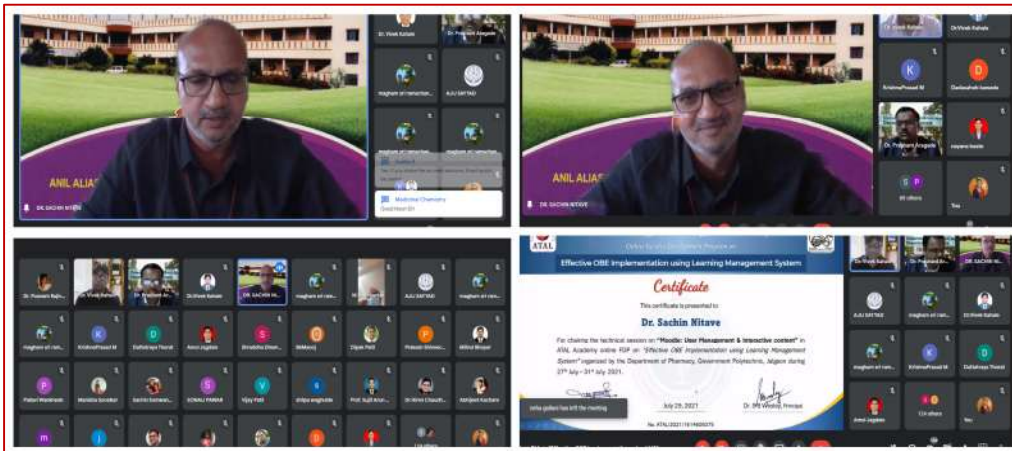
ANIL ALIAS

DR. SACHIN NITAVE

Dr. Vivek Kahale

Dr. Prashant Arugade

AJIJ SAYYAD

Medicinal Chemistry

Good Noon Sir

DR. SACHIN NITAVE

Dr. Vivek Kahale

KrishnaPrasad M

Dattaraya Thorat

Dr. Prashant Arugade

86 others

Dr. Prakash Rajput

Dr. Vivek Kahale

Dr. Prashant Arugade

DR. SACHIN NITAVE

AJIJ SAYYAD

KrishnaPrasad M

Dattatraya Thorat

Amol Jagdale

Dr. Manoj

Dipak Patil

Mahesh Mr

Pallavi Wankhede

SONALI PAWAR

Vijay Patil

ATAL

Effective OBE Implementation using Learning Management System

Certificate

This certificate is presented to

Dr. Sachin Nitave

For chairing the technical session on "Moodle: User Management & Interactive content" in ATAL Academy online FDP on "Effective OBE Implementation using Learning Management System" organized by the Department of Pharmacy, Government Polytechnic, Jalgaon during 27th July - 31st July 2021.

July 28, 2021

No. ATAL/2021/1619405075

Principal

AJIJ SAYYAD

Dr Vivek Kahale

KrishnaPrasad M

Dattatraya Thorat

Amol Jagdale

124 others